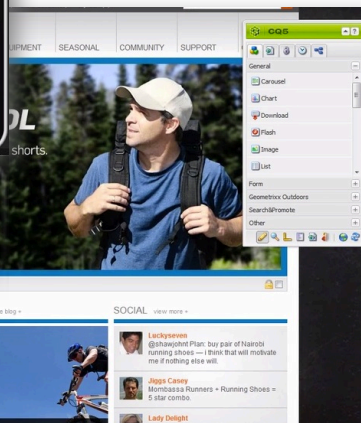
UIPMENT SEASONAL COMMUNITY SUPPORT

OL
shorts.

CQ5

General
Carousel
Chart
Download
Flash
Image
List

Form
Geometrixx Outdoors
Search&Promote
Other

e blog »

SOCIAL view more »

Luckyseven
@shawjohnt Plan: buy pair of Nairobi running shoes — i think that will motivate me if nothing else will.

Jiggs Casey
Mombassa Runners + Running Shoes = 5 star combo.

Lady Delight